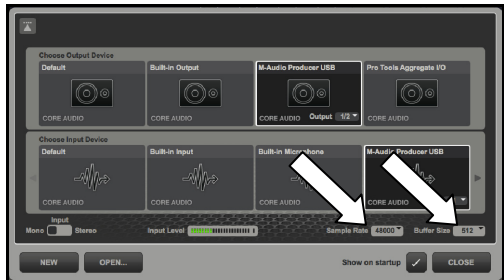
Choose Output Device

Default
CORE AUDIO

Built-in Output
CORE AUDIO

M-Audio Producer USB
CORE AUDIO Output 1/2

Pro Tools Aggregate I/O
CORE AUDIO

Choose Input Device

Default
CORE AUDIO

Built-in Input
CORE AUDIO

Built-in Microphone
CORE AUDIO

M-Audio Producer USB

Input
Mono Stereo

Input Level

Sample Rate 48000

Buffer Size 512

NEW

OPEN...

Show on startup

CLOSE